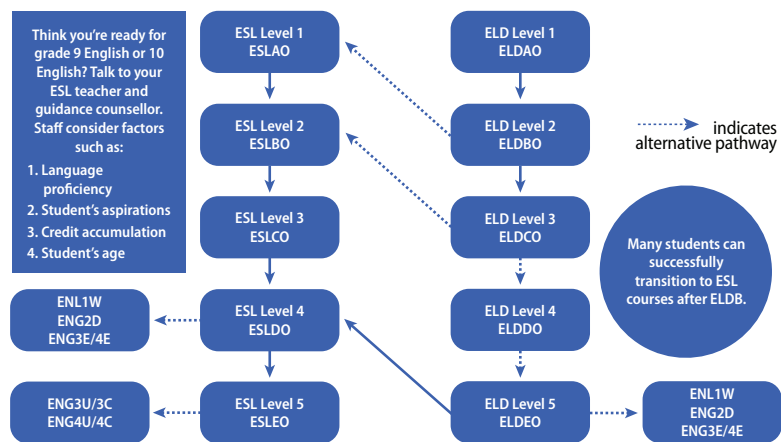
Think you're ready for grade 9 English or 10 English? Talk to your ESL teacher and guidance counsellor. Staff consider factors such as:

1. Language proficiency
2. Student's aspirations
3. Credit accumulation
4. Student's age

ESL Level 1
ESLAO

ESL Level 2
ESLBO

ESL Level 3
ESLCO

ESL Level 4
ESLDO

ESL Level 5
ESLEO

ELD Level 1
ELDAO

ELD Level 2
ELDBO

ELD Level 3
ELDCO

ELD Level 4
ELDDO

ELD Level 5
ELDEO

indicates alternative pathway

Many students can successfully transition to ESL courses after ELDB.

ENL1W
ENG2D
ENG3E/4E

ENG3U/3C
ENG4U/4C

ENL1W
ENG2D
ENG3E/4E